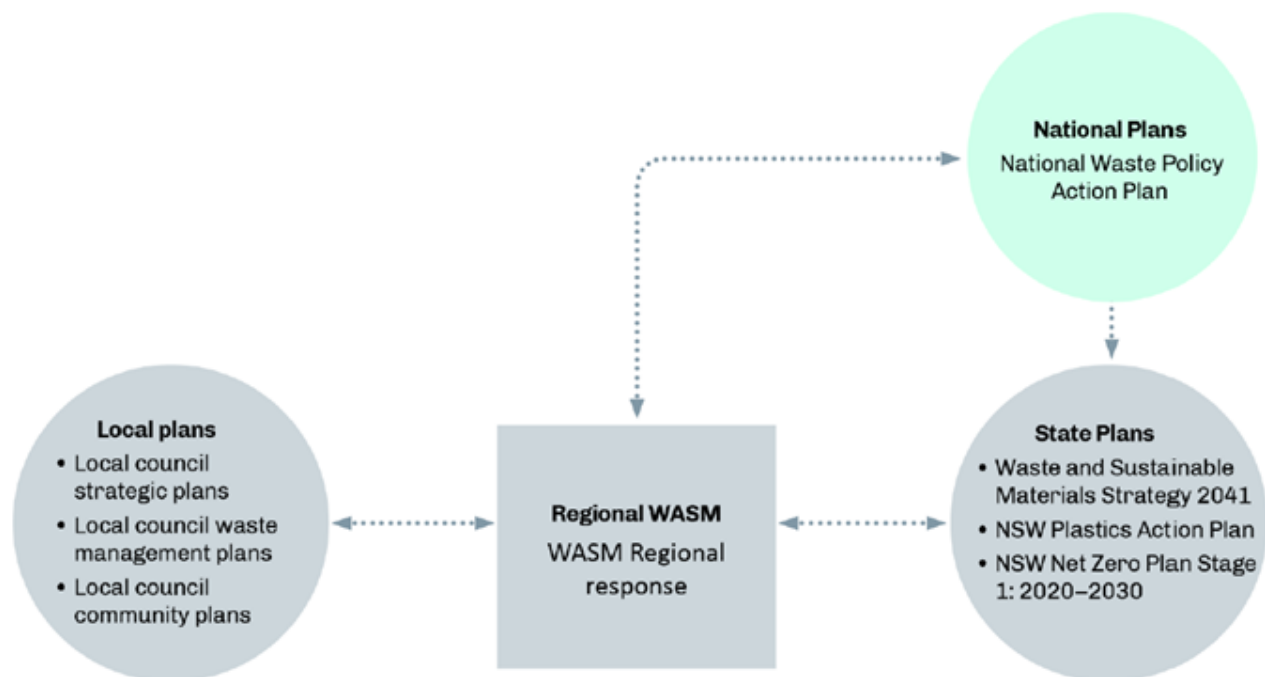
National Plans
National Waste Policy Action Plan

Local plans
• Local council strategic plans
• Local council waste management plans
• Local council community plans

Regional WASM
WASM Regional response

State Plans
• Waste and Sustainable Materials Strategy 2041
• NSW Plastics Action Plan
• NSW Net Zero Plan Stage 1: 2020–2030